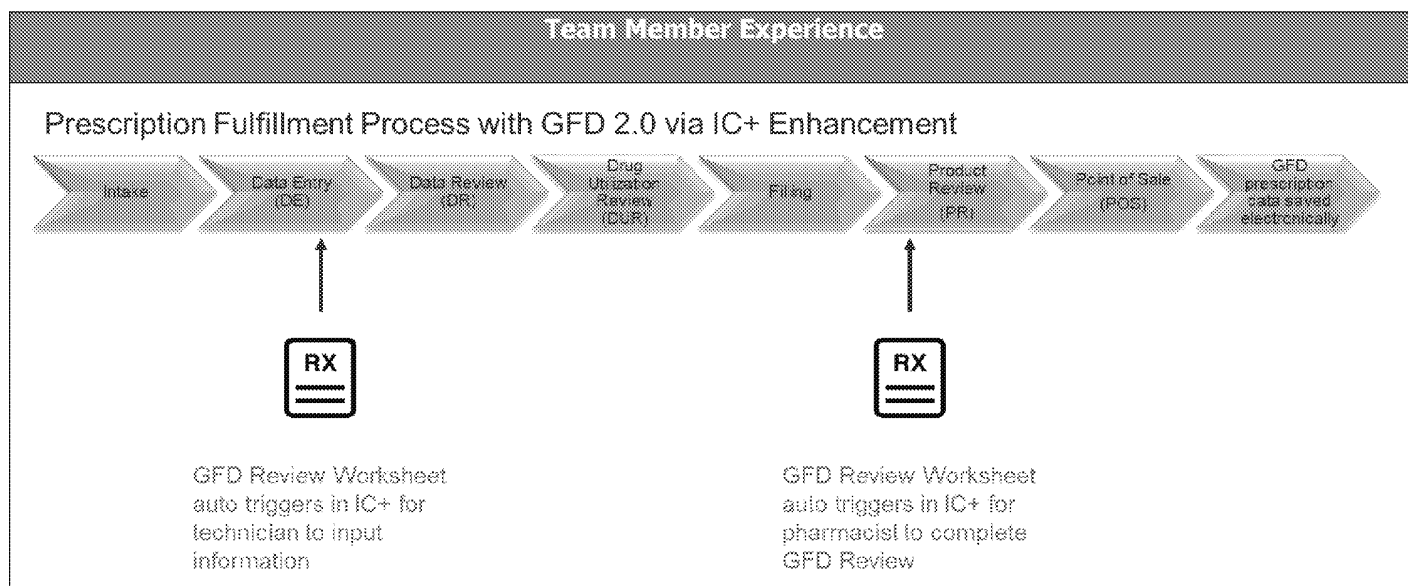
Team Member Experience

Prescription Fulfillment Process with GFD 2.0 via IC+ Enhancement

Intake

Data Entry (DE)

Data Review (DR)

Drug Utilization Review (DUR)

Filling

Product Review (PR)

Point of Sale (POS)

GFD prescription data saved electronically

RX

RX

GFD Review Worksheet auto triggers in IC+ for technician to input information

GFD Review Worksheet auto triggers in IC+ for pharmacist to complete GFD Review